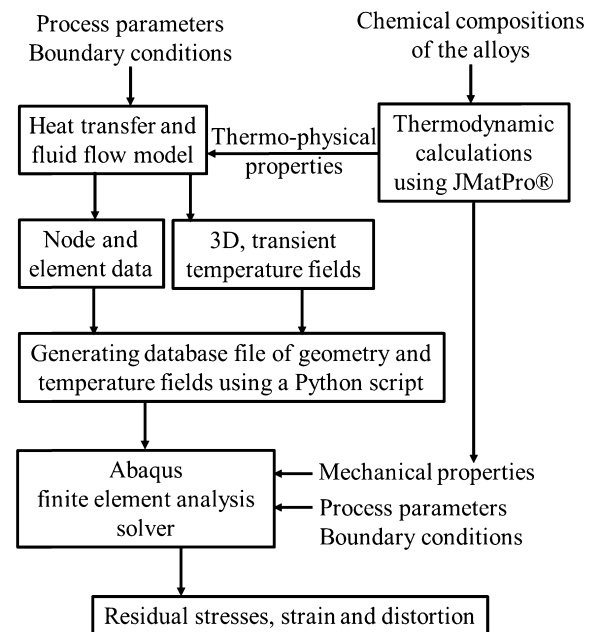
Process parameters
Boundary conditions

Chemical compositions
of the alloys

Heat transfer and
fluid flow model

Thermo-physical
properties

Thermodynamic
calculations
using JMatPro®

Node and
element data

3D, transient
temperature fields

Generating database file of geometry and
temperature fields using a Python script

Abaqus
finite element analysis
solver

Mechanical properties

Process parameters
Boundary conditions

Residual stresses, strain and distortion